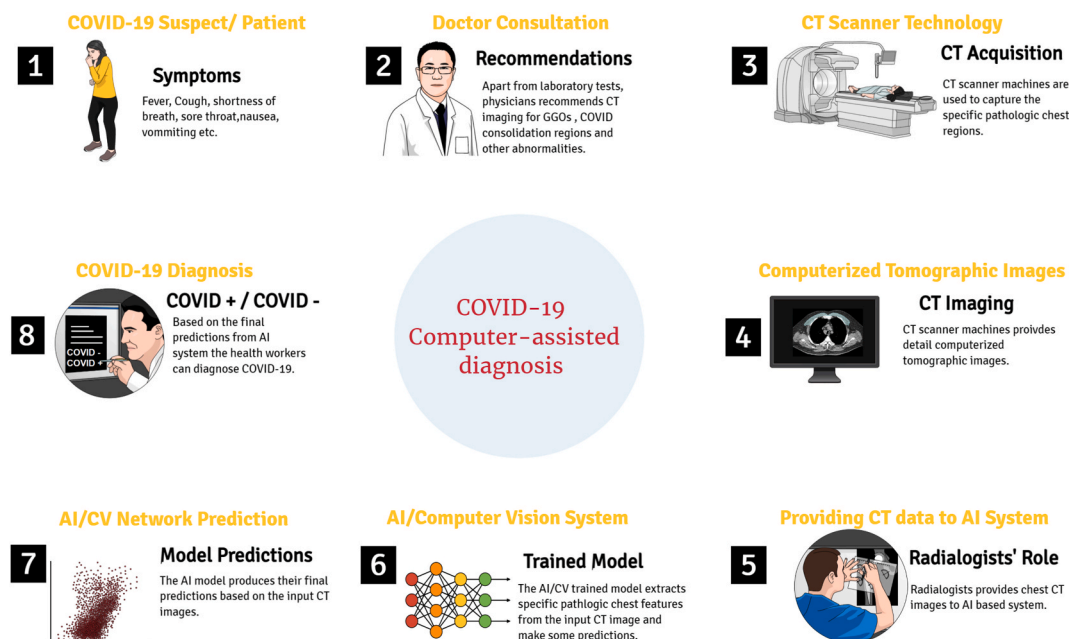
COVID-19 Suspect/ Patient

1

Symptoms

Fever, Cough, shortness of breath, sore throat,nausea, vommiting etc.

Doctor Consultation

2

Recommendations

Apart from laboratory tests, physicians recommends CT imaging for GGOs , COVID consolidation regions and other abnormalities.

CT Scanner Technology

3

CT Acquisition

CT scanner machines are used to capture the specific pathologic chest regions.

COVID-19 Diagnosis

8

COVID + / COVID -

Based on the final predictions from AI system the health workers can diagnose COVID-19.

COVID -
COVID +

COVID-19 Computer-assisted diagnosis

Computerized Tomographic Images

4

CT Imaging

CT scanner machines proivdes detail computerized tomographic images.

AI/CV Network Prediction

7

Model Predictions

The AI model produces their final predictions based on the input CT images.

AI/Computer Vision System

6

Trained Model

The AI/CV trained model extracts specific pathologic chest features from the input CT image and make some predictions.

Providing CT data to AI System

5

Radialogists' Role

Radialogists provides chest CT images to AI based system.